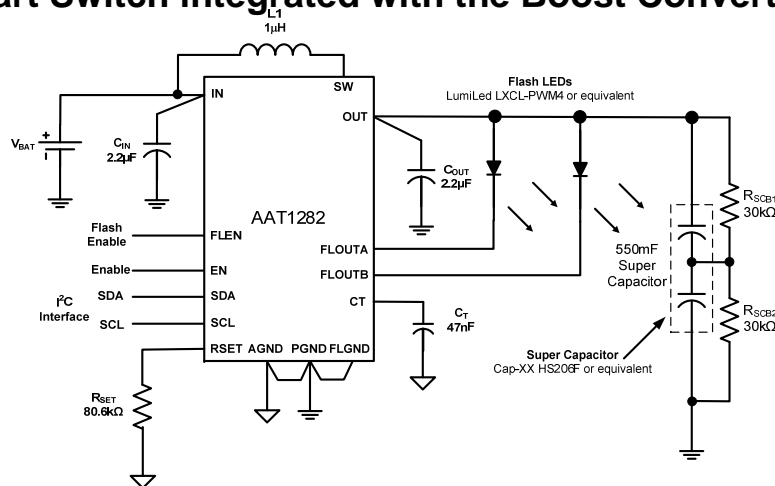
art Switch Integrated with the Boost Convert

L1
1μH

IN
SW
OUT

Flash LEDs
LumiLed LXCL-PWM4 or equivalent

$V_{BAT}$
+

$C_{IN}$
2.2μF

$C_{OUT}$
2.2μF

AAT1282

Flash Enable
FLEN
Enable
EN
$I^2C$ Interface
SDA
SDA
SCL
SCL
RSET
AGND
PGND
FLGND
FLOUTA
FLOUTB
CT

$C_T$
47nF

550mF Super Capacitor

$R_{SCB1}$
30kΩ

$R_{SCB2}$
30kΩ

Super Capacitor
Cap-XX HS206F or equivalent

$R_{SET}$
80.6kΩ